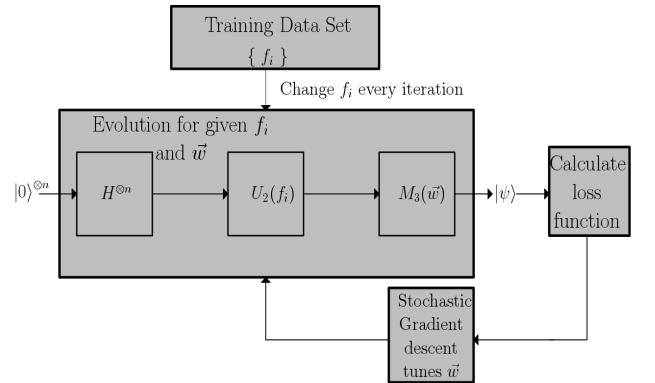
Training Data Set
$\{ f_i \}$

Change $f_i$ every iteration

Evolution for given $f_i$ and $\vec{w}$

$|0\rangle^{\otimes n}$

$H^{\otimes n}$

$U_2(f_i)$

$M_3(\vec{w})$

$|\psi\rangle$

Calculate loss function

Stochastic Gradient descent tunes $\vec{w}$